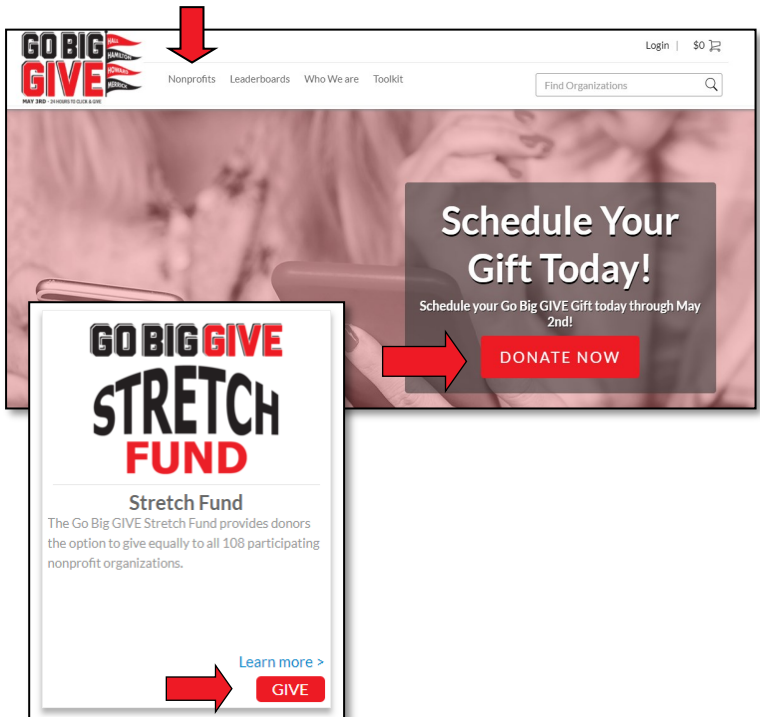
GO BIG GIVE HALL HAMILTON HOWARD MERRICK
MAY 3RD · 24 HOURS TO CLICK & GIVE

Nonprofits Leaderboards Who We are Toolkit

Login | $0

Find Organizations

Schedule Your Gift Today!

Schedule your Go Big GIVE Gift today through May 2nd!

DONATE NOW

GO BIG GIVE
STRETCH
FUND

Stretch Fund

The Go Big GIVE Stretch Fund provides donors the option to give equally to all 108 participating nonprofit organizations.

Learn more >

GIVE